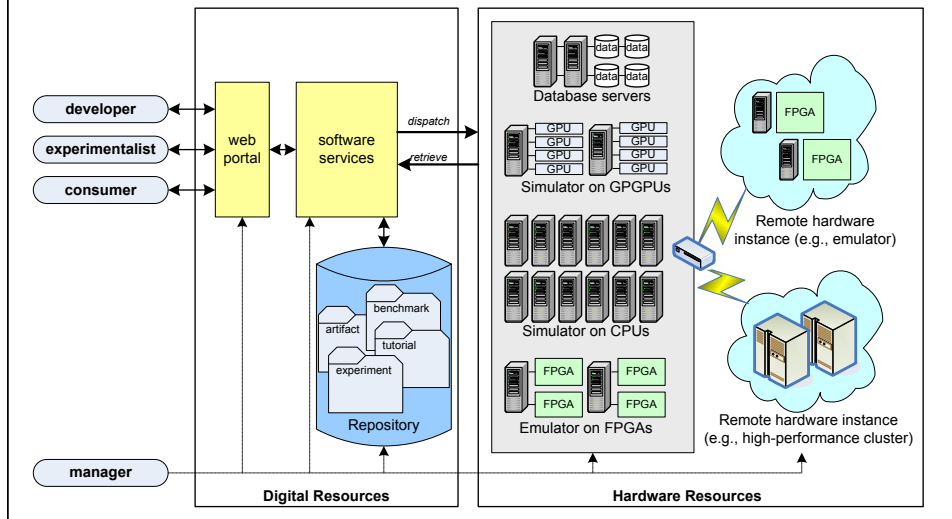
developer
experimentalist
consumer
web portal
software services
dispatch
retrieve
benchmark
artifact
tutorial
experiment
Repository
data data
data data
Database servers
GPU GPU
GPU GPU
GPU GPU
GPU GPU
Simulator on GPGPUs
Simulator on CPUs
FPGA FPGA
FPGA FPGA
Emulator on FPGAs
FPGA
FPGA
Remote hardware instance (e.g., emulator)
Remote hardware instance (e.g., high-performance cluster)
manager
Digital Resources
Hardware Resources